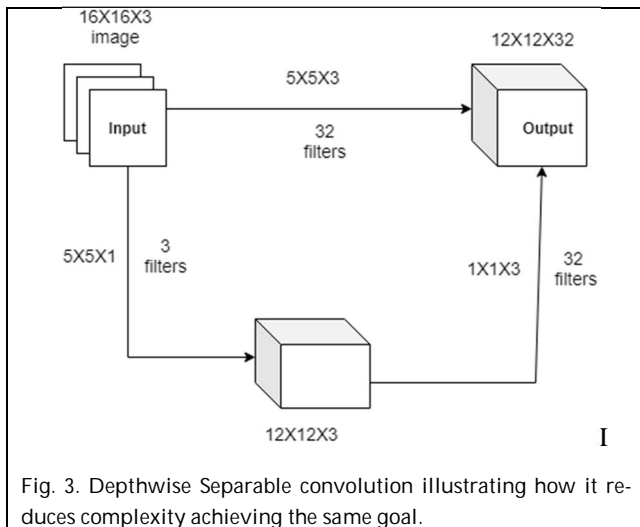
16X16X3
image

Input

5X5X3

32
filters

12X12X32

Output

5X5X1

3
filters

1X1X3

32
filters

12X12X3

I

Fig. 3. Depthwise Separable convolution illustrating how it reduces complexity achieving the same goal.